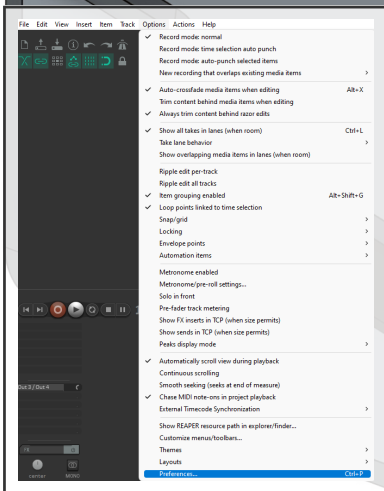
File Edit View Insert Item Track Options Actions Help

Record mode: normal
Record mode: time selection auto punch
Record mode: auto-punch selected items
New recording that overlaps existing media items >

Auto-crossfade media items when editing Alt+X
Trim content behind media items when editing
Always trim content behind razor edits

Show all takes in lanes (when room) Ctrl+L
Take lane behavior >
Show overlapping media items in lanes (when room)

Ripple edit per-track
Ripple edit all tracks
Item grouping enabled Alt+Shift+G
Loop points linked to time selection
Snap/grid >
Locking >
Envelope points >
Automation items >

Metronome enabled
Metronome/pre-roll settings...
Solo in front
Pre-fader track metering
Show FX inserts in TCP (when size permits)
Show sends in TCP (when size permits)
Peaks display mode >

Automatically scroll view during playback
Continuous scrolling
Smooth seeking (seeks at end of measure)
Chase MIDI note-ons in project playback
External Timecode Synchronization >

Show REAPER resource path in explorer/finder...
Customize menus/toolbars...
Themes >
Layouts >
Preferences... Ctrl+P

Out 3 / Out 4
center MONO